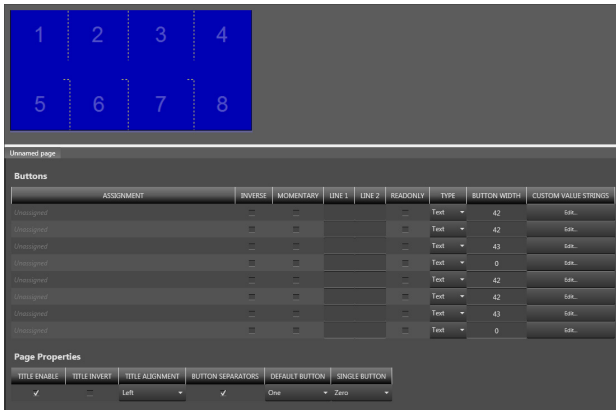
1 2 3 4
5 6 7 8

Unnamed page

Buttons

| ASSIGNMENT | INVERSE | MOMENTARY | LINE 1 | LINE 2 | READONLY | TYPE | BUTTON WIDTH | CUSTOM VALUE STRINGS |
|---|---|---|---|---|---|---|---|---|
| Unassigned | | | | | | Text | 42 | Edit... |
| Unassigned | | | | | | Text | 42 | Edit... |
| Unassigned | | | | | | Text | 43 | Edit... |
| Unassigned | | | | | | Text | 0 | Edit... |
| Unassigned | | | | | | Text | 42 | Edit... |
| Unassigned | | | | | | Text | 42 | Edit... |
| Unassigned | | | | | | Text | 43 | Edit... |
| Unassigned | | | | | | Text | 0 | Edit... |

Page Properties

| TITLE ENABLE | TITLE INVERT | TITLE ALIGNMENT | BUTTON SEPARATORS | DEFAULT BUTTON | SINGLE BUTTON |
|---|---|---|---|---|---|
| ✓ | | Left | ✓ | One | Zero |